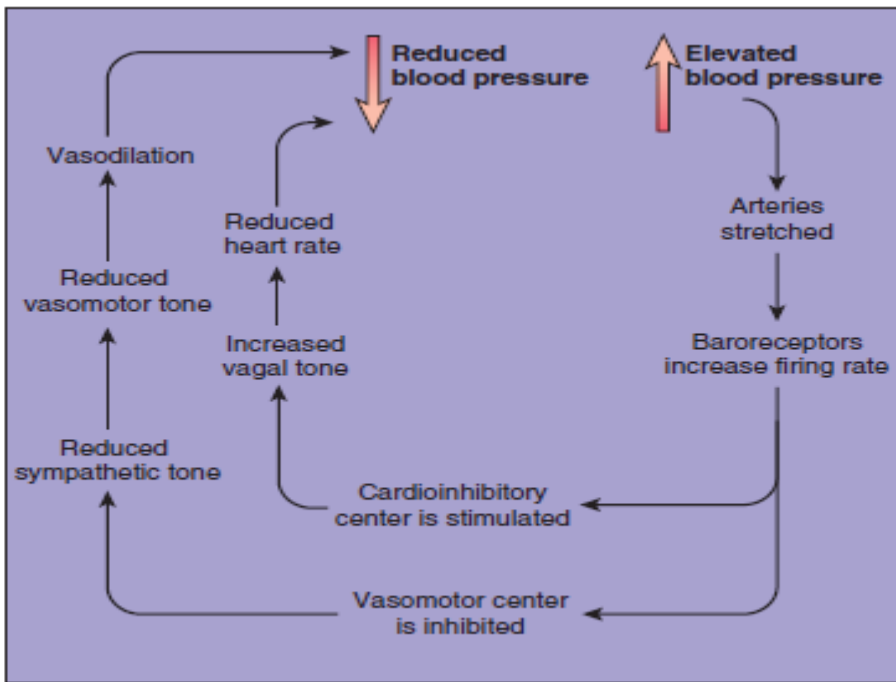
Reduced blood pressure

Elevated blood pressure

Vasodilation

Reduced heart rate

Arteries stretched

Reduced vasomotor tone

Increased vagal tone

Baroreceptors increase firing rate

Reduced sympathetic tone

Cardioinhibitory center is stimulated

Vasomotor center is inhibited